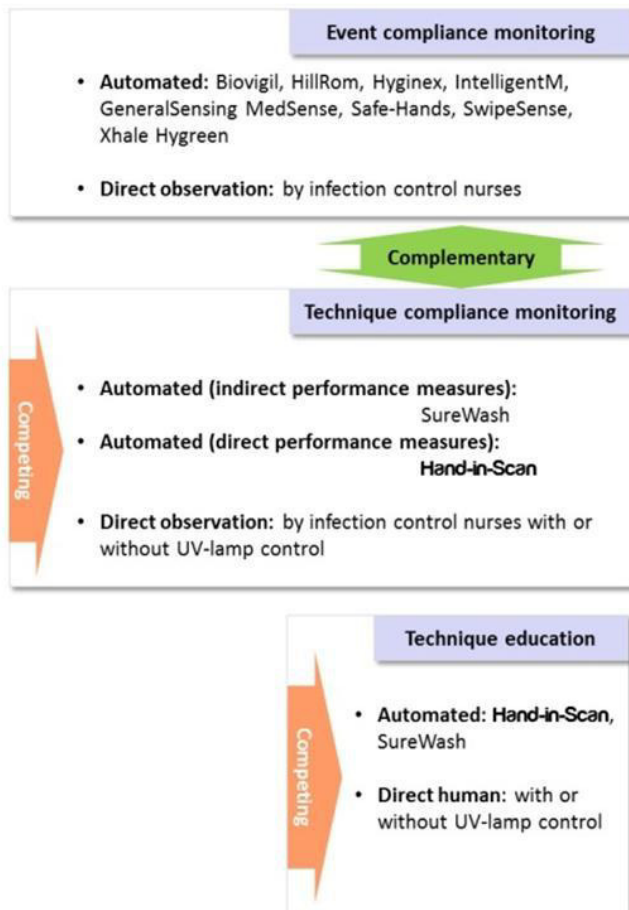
Event compliance monitoring

- **Automated:** Biovigil, HillRom, Hyginex, IntelligentM, GeneralSensing MedSense, Safe-Hands, SwipeSense, Xhale Hygreen

- **Direct observation:** by infection control nurses

Complementary

Technique compliance monitoring

Competing

- **Automated (indirect performance measures):** SureWash
- **Automated (direct performance measures):** **Hand-in-Scan**

- **Direct observation:** by infection control nurses with or without UV-lamp control

Technique education

Competing

- **Automated: Hand-in-Scan**, SureWash

- **Direct human:** with or without UV-lamp control